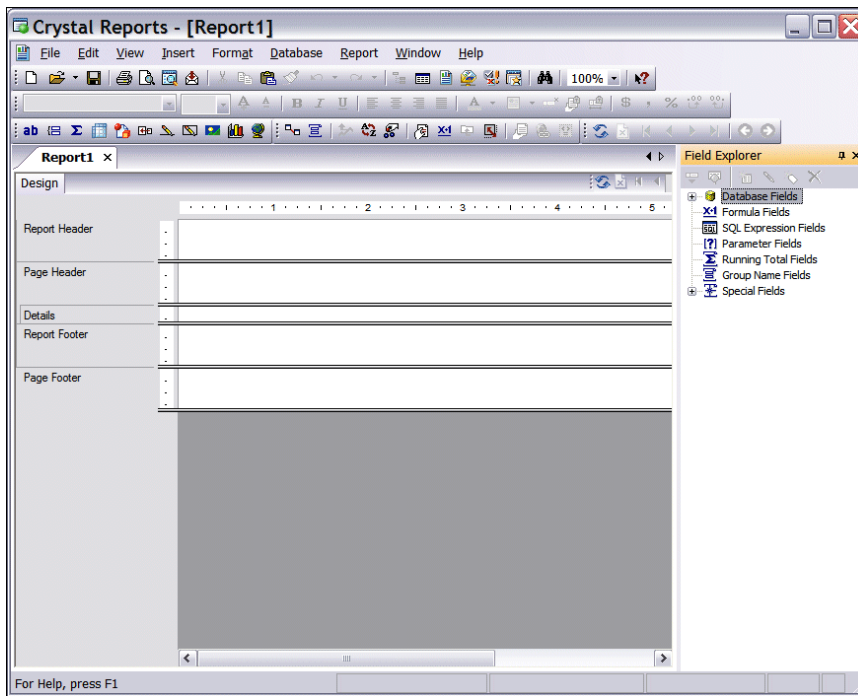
Crystal Reports - [Report1]

File Edit View Insert Format Database Report Window Help

100%

ab

Report1 ×

Design

1 2 3 4 5

Report Header

Page Header

Details

Report Footer

Page Footer

Field Explorer

Database Fields
Formula Fields
SQL Expression Fields
Parameter Fields
Running Total Fields
Group Name Fields
Special Fields

For Help, press F1